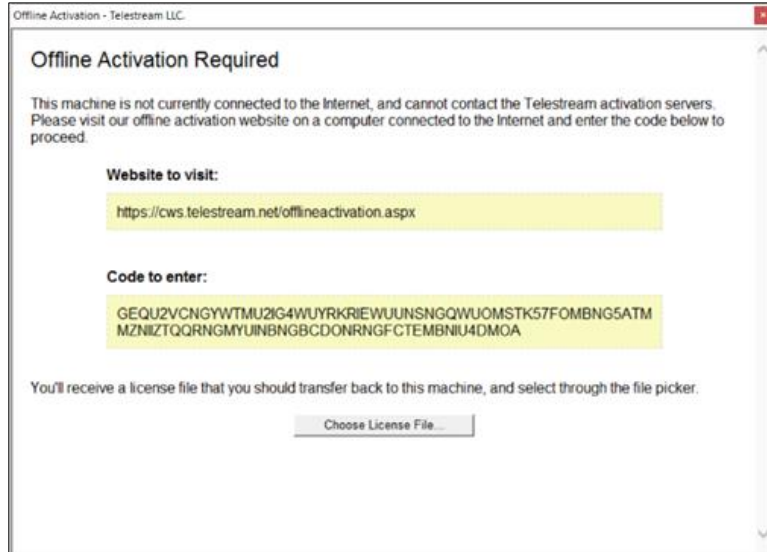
Offline Activation - Telestream LLC.

Offline Activation Required

This machine is not currently connected to the Internet, and cannot contact the Telestream activation servers. Please visit our offline activation website on a computer connected to the Internet and enter the code below to proceed.

Website to visit:

https://cws.telestream.net/offlineactivation.aspx

Code to enter:

GEQU2VCNGYWTMU2IG4WUYRKRIEWUUNSNGQWUOMSTK57FOMBNG5ATMMZNIZTQQRNGMYUINBNGBCDONRNGFCTEMBNIU4DMOA

You'll receive a license file that you should transfer back to this machine, and select through the file picker.

Choose License File...